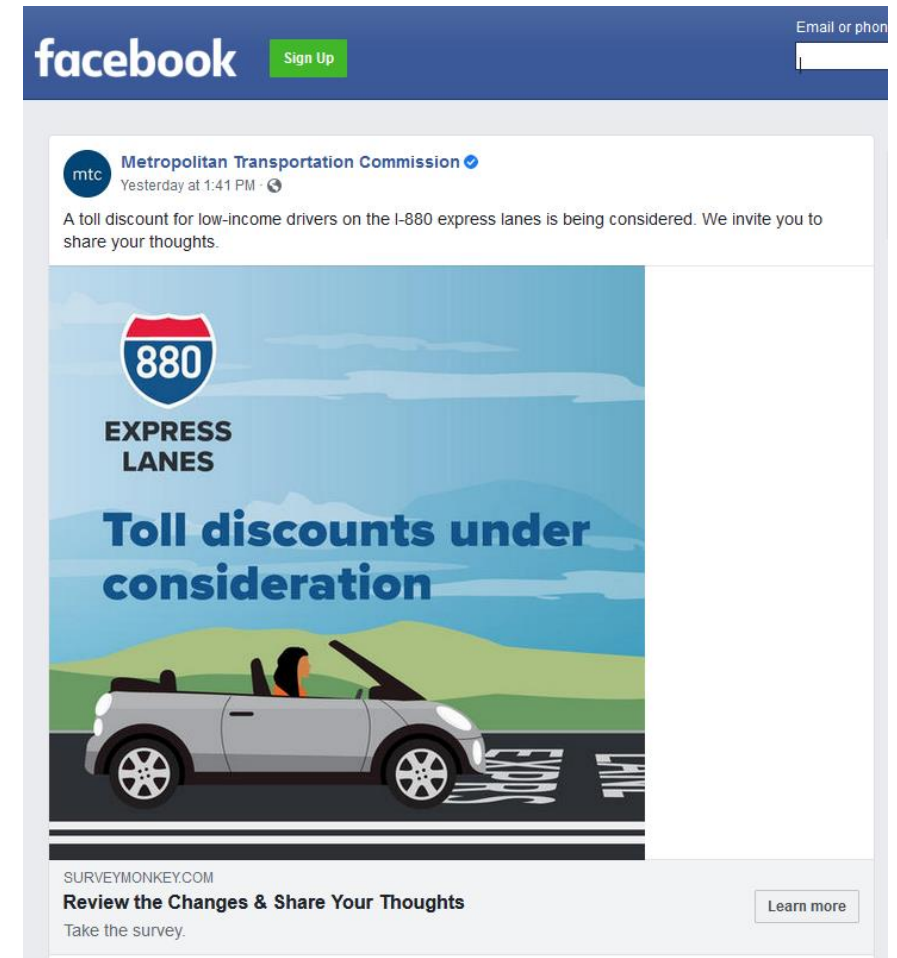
facebook Sign Up

Email or phon

mtc

Metropolitan Transportation Commission
Yesterday at 1:41 PM ·

A toll discount for low-income drivers on the I-880 express lanes is being considered. We invite you to share your thoughts.

880

EXPRESS LANES

Toll discounts under consideration

EXPRESS LANE

SURVEYMONKEY.COM
Review the Changes & Share Your Thoughts
Take the survey.

Learn more